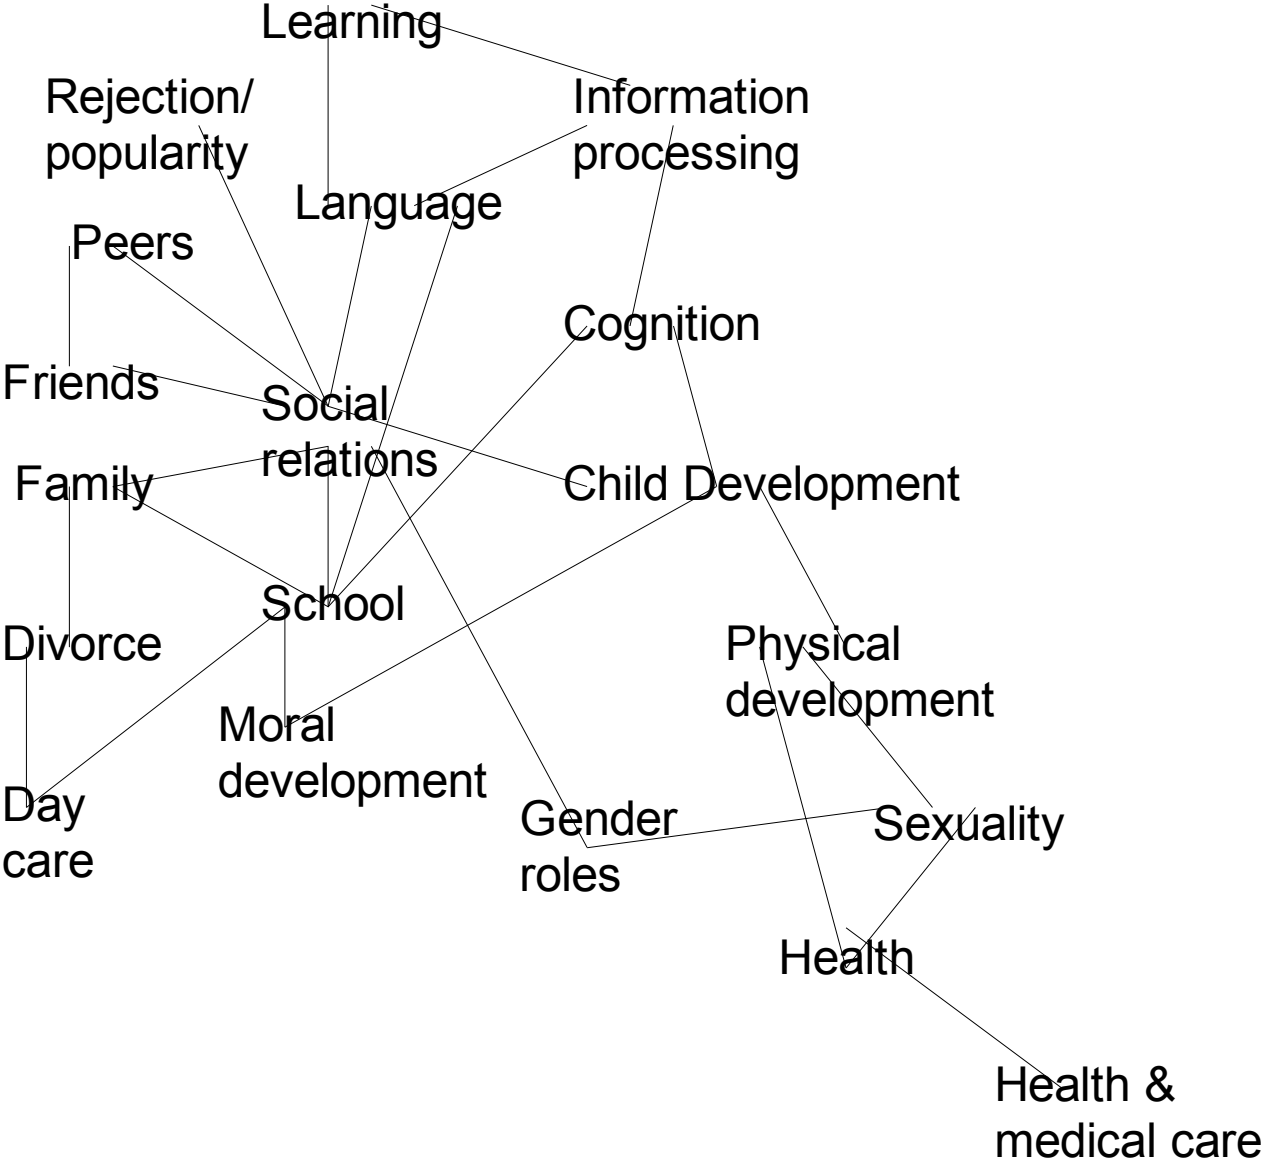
Learning

Rejection/ popularity

Information processing

Language

Peers

Cognition

Friends

Social relations

Family

Child Development

School

Divorce

Physical development

Moral development

Day care

Gender roles

Sexuality

Health

Health & medical care